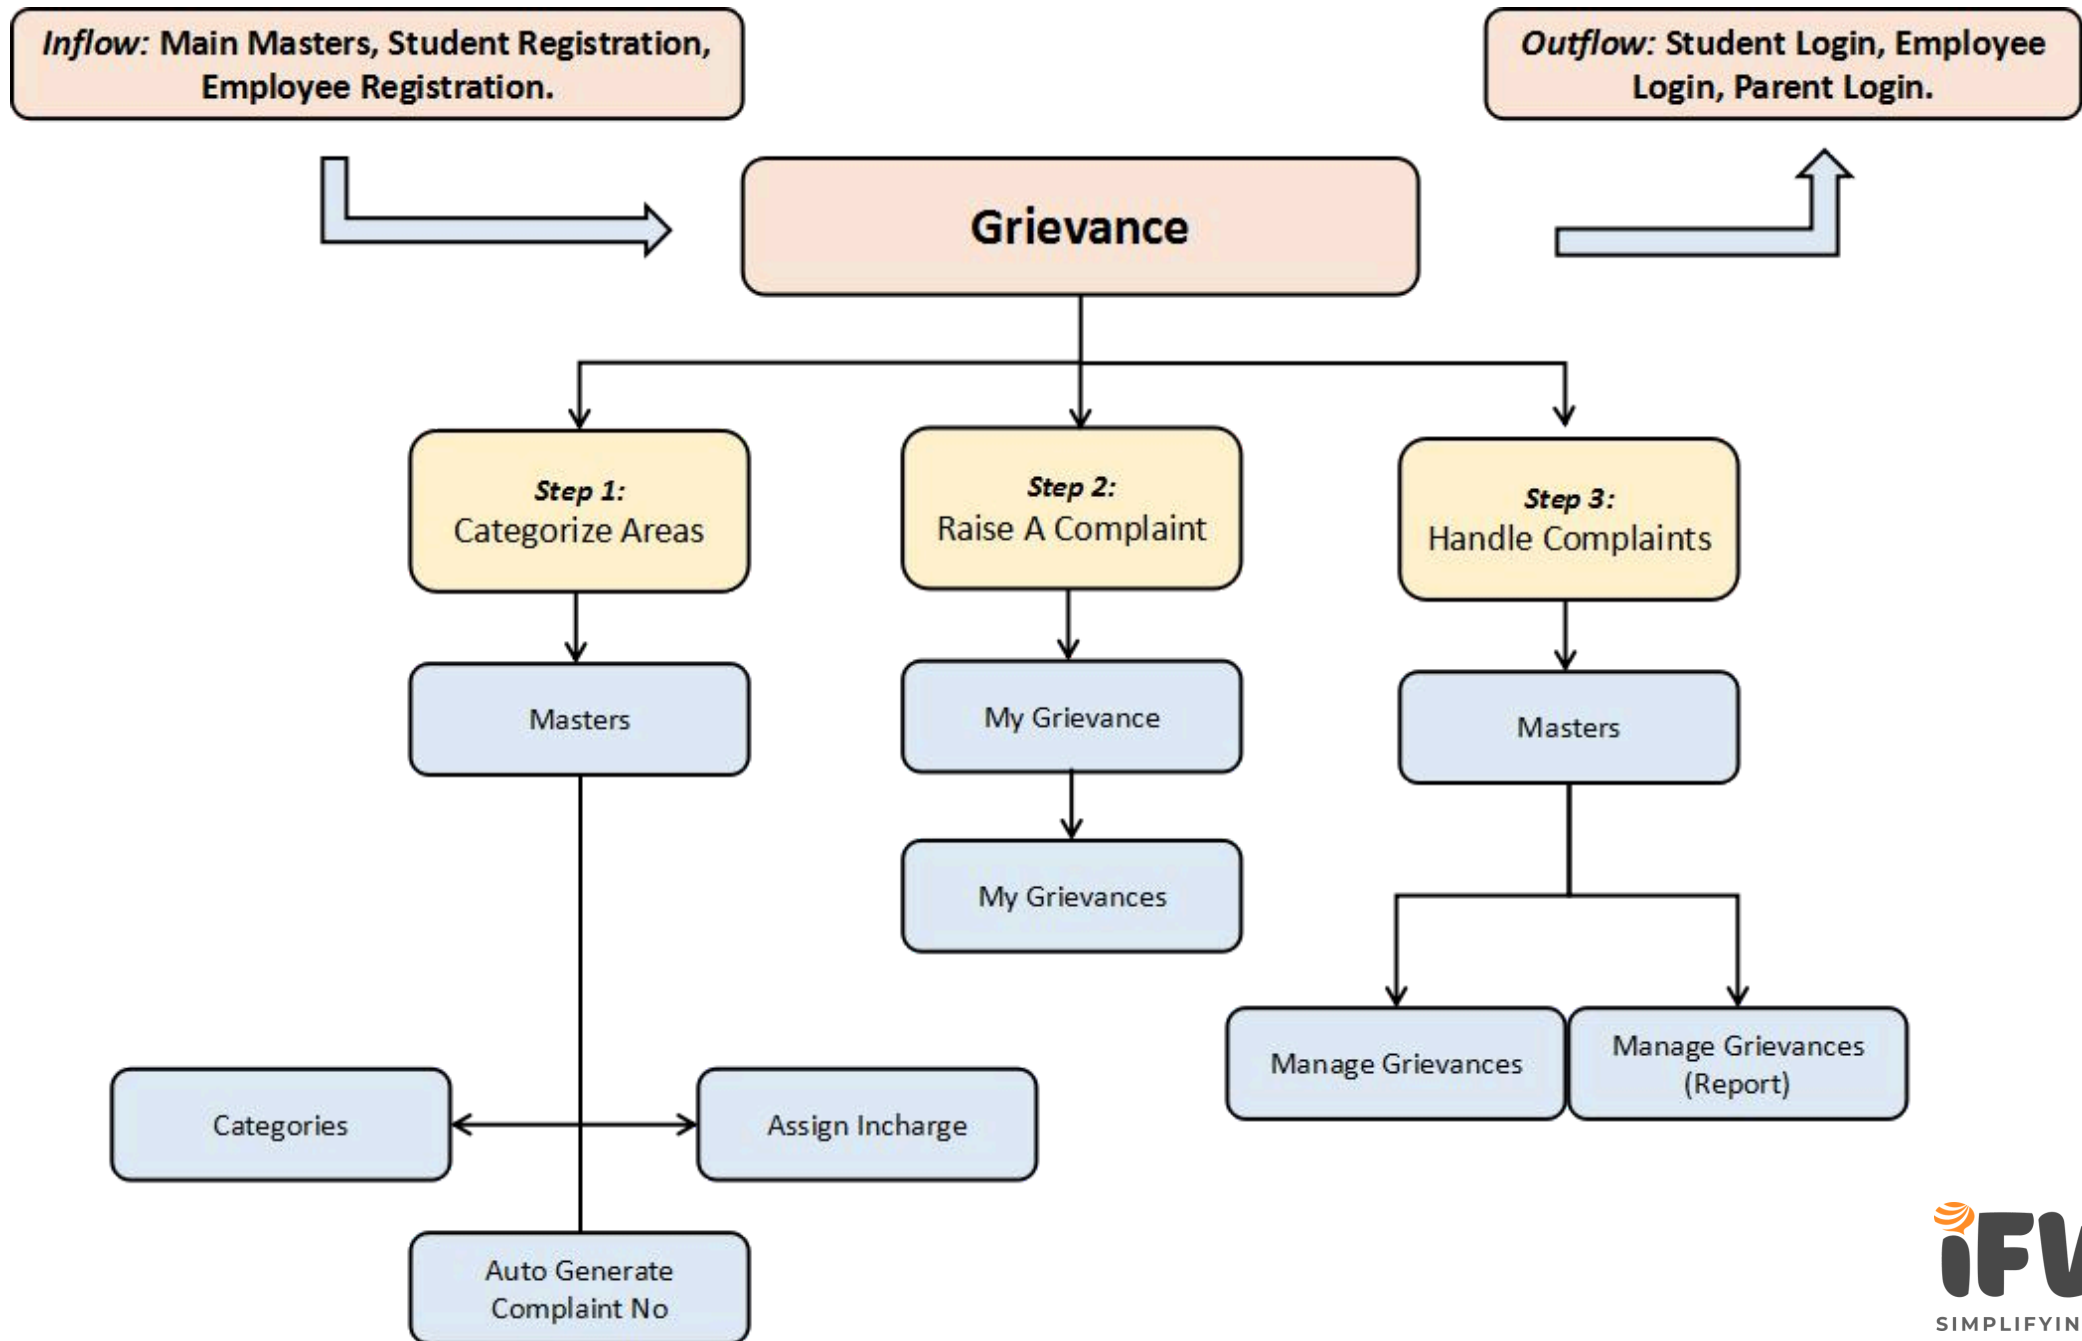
*Inflow:* Main Masters, Student Registration, Employee Registration.

*Outflow:* Student Login, Employee Login, Parent Login.

Grievance

*Step 1:* Categorize Areas

*Step 2:* Raise A Complaint

*Step 3:* Handle Complaints

Masters

My Grievance

Masters

My Grievances

Manage Grievances

Manage Grievances (Report)

Categories

Assign Incharge

Auto Generate Complaint No

iFV
SIMPLIFYIN